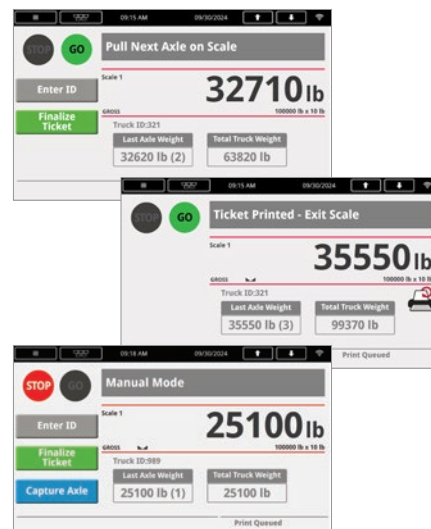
09:15 AM 09/30/2024

STOP GO Pull Next Axle on Scale

Scale 1

Enter ID

32710 lb

GROSS 100000 lb x 10 lb

Finalize Ticket

Truck ID:321

Last Axle Weight 32620 lb (2)

Total Truck Weight 63820 lb

09:15 AM 09/30/2024

STOP GO Ticket Printed - Exit Scale

Scale 1

35550 lb

GROSS 100000 lb x 10 lb

Truck ID:321

Last Axle Weight 35550 lb (3)

Total Truck Weight 99370 lb

Print Queued

09:18 AM 09/30/2024

STOP GO Manual Mode

Scale 1

Enter ID

25100 lb

GROSS 100000 lb x 10 lb

Finalize Ticket

Truck ID:989

Last Axle Weight 25100 lb (1)

Total Truck Weight 25100 lb

Capture Axle

Print Queued